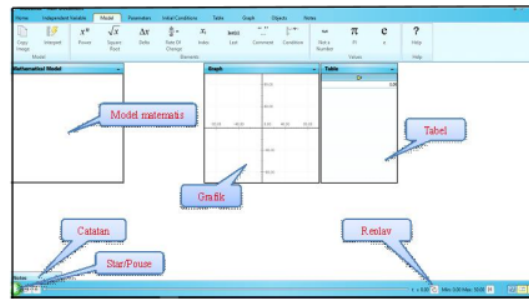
Home Independent Variable Model Parameters Initial Conditions Table Graph Objects Notes

Copy Image Interpret Model

$x^n$ Power $\sqrt{x}$ Square Root $\Delta x$ Delta Rate Of Change $x_i$ Index Last Comment Condition Elements

Not a Number $\pi$ Pi e e Values

? Help Help

Mathematical Model

Graph

Table

Model matematis

Tabel

Grafik

Catatan

Star/Pouse

Replay

Notes